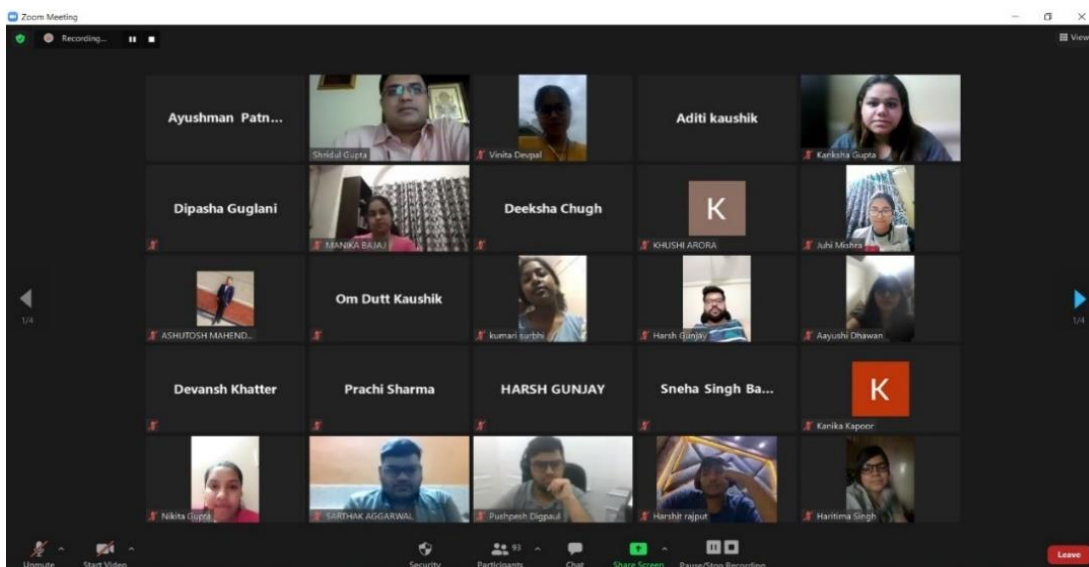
Zoom Meeting

Recording...

View

Ayushman Patn...

Shridul Gupta

Vinita Devpal

Aditi kaushik

Kanksha Gupta

Dipasha Guglani

MANIKA BAJAJ

Deeksha Chugh

K

KHUSHI ARORA

Juhi Mishra

1/4

ASHUTOSH MAHEND...

Om Dutt Kaushik

kumari surbhi

Harsh Gunjay

Aayushi Dhawan

1/4

Devansh Khatter

Prachi Sharma

HARSH GUNJAY

Sneha Singh Ba...

K

Kanika Kapoor

Nikita Gupta

SARTHAK AGGARWAL

Pushpesh Digpaul

Harshit rajput

Haritima Singh

Unmute

Start Video

Security

93

Participants

Chat

Share Screen

Pause/Stop Recording

Leave